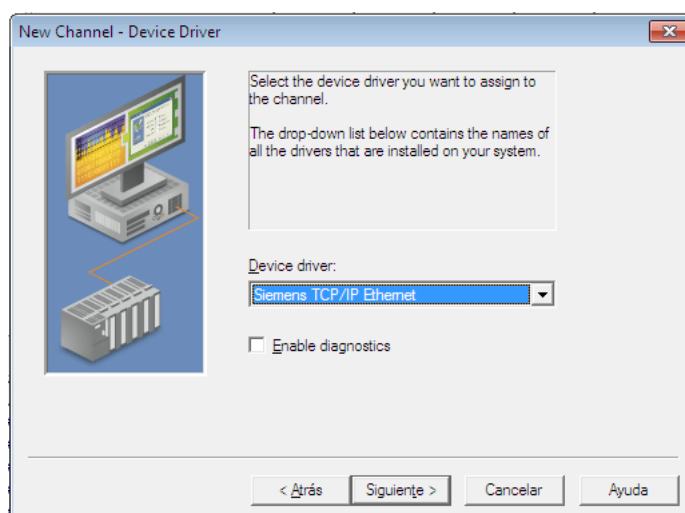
New Channel - Device Driver

Select the device driver you want to assign to the channel.

The drop-down list below contains the names of all the drivers that are installed on your system.

Device driver:

Siemens TCP/IP Ethernet

Enable diagnostics

< Atrás

Siguiente >

Cancelar

Ayuda